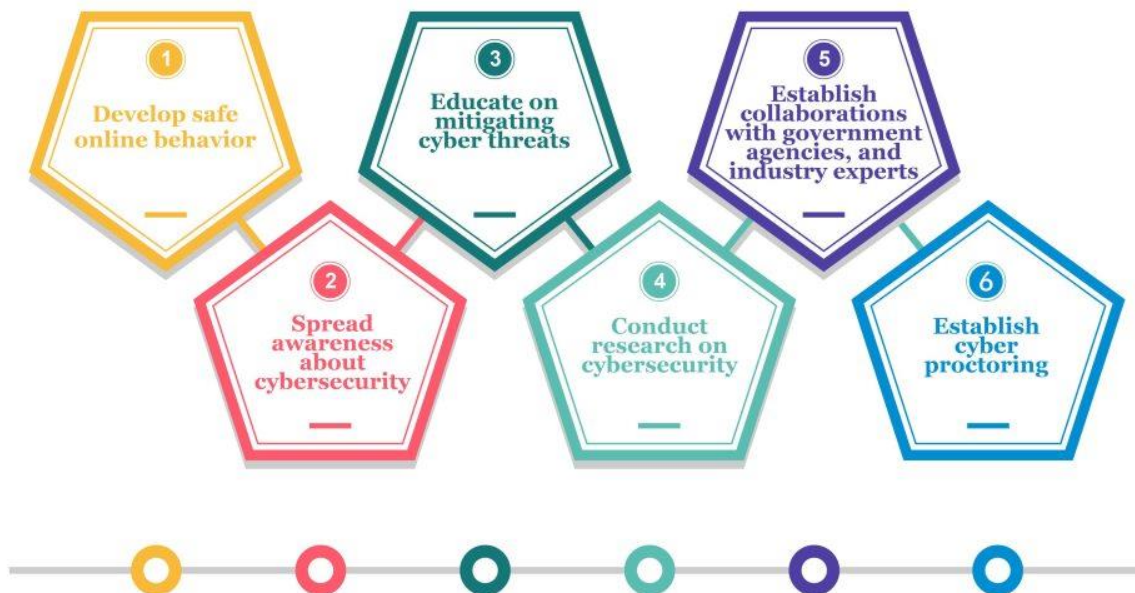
1
Develop safe online behavior

2
Spread awareness about cybersecurity

3
Educate on mitigating cyber threats

4
Conduct research on cybersecurity

5
Establish collaborations with government agencies, and industry experts

6
Establish cyber proctoring